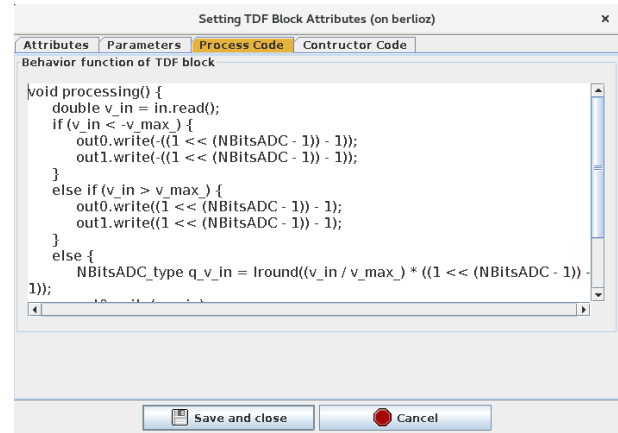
Setting TDF Block Attributes (on berlioz)

×

Attributes | Parameters | Process Code | Contructor Code

Behavior function of TDF block

void processing() {
    double v_in = in.read();
    if (v_in < -v_max_) {
        out0.write(-((1 << (NBitsADC - 1)) - 1));
        out1.write(-((1 << (NBitsADC - 1)) - 1));
    }
    else if (v_in > v_max_) {
        out0.write((1 << (NBitsADC - 1)) - 1);
        out1.write((1 << (NBitsADC - 1)) - 1);
    }
    else {
        NBitsADC_type q_v_in = lround((v_in / v_max_) * ((1 << (NBitsADC - 1)) - 1));
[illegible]

Save and close

Cancel